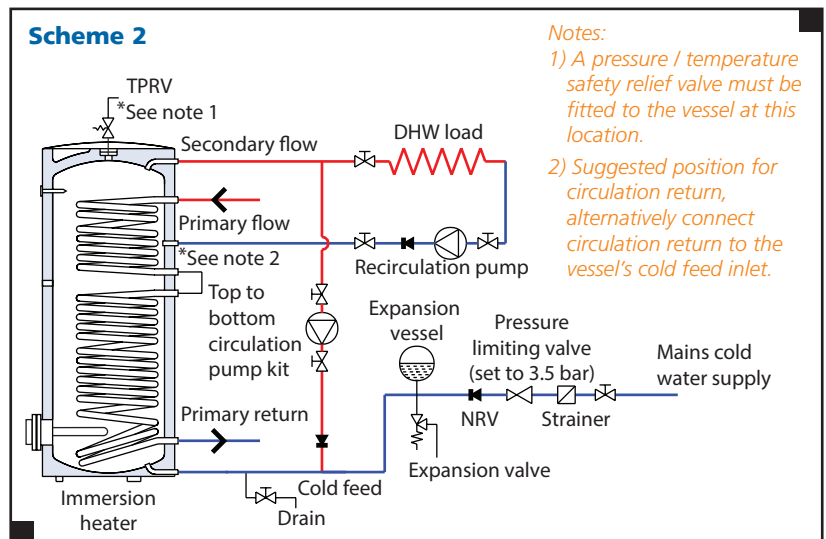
Scheme 2

Notes:
1) A pressure / temperature safety relief valve must be fitted to the vessel at this location.
2) Suggested position for circulation return, alternatively connect circulation return to the vessel's cold feed inlet.

TPRV
*See note 1
Secondary flow
DHW load
Primary flow
*See note 2
Recirculation pump
Top to bottom circulation pump kit
Expansion vessel
Pressure limiting valve (set to 3.5 bar)
Mains cold water supply
NRV
Strainer
Primary return
Expansion valve
Cold feed
Immersion heater
Drain